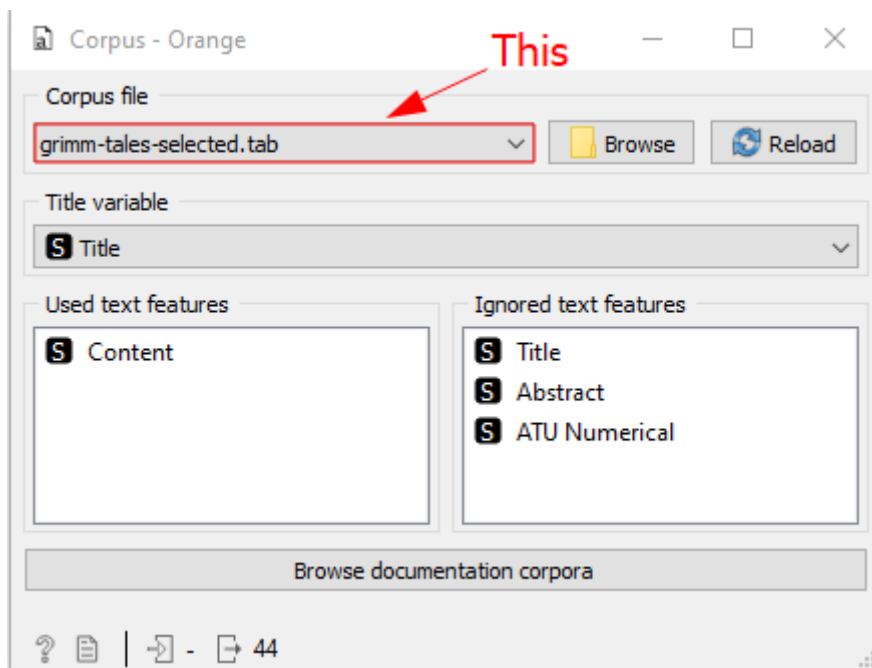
Corpus - Orange

This

Corpus file

grimm-tales-selected.tab

Browse

Reload

Title variable

S Title

Used text features

S Content

Ignored text features

S Title

S Abstract

S ATU Numerical

Browse documentation corpora

? - 44